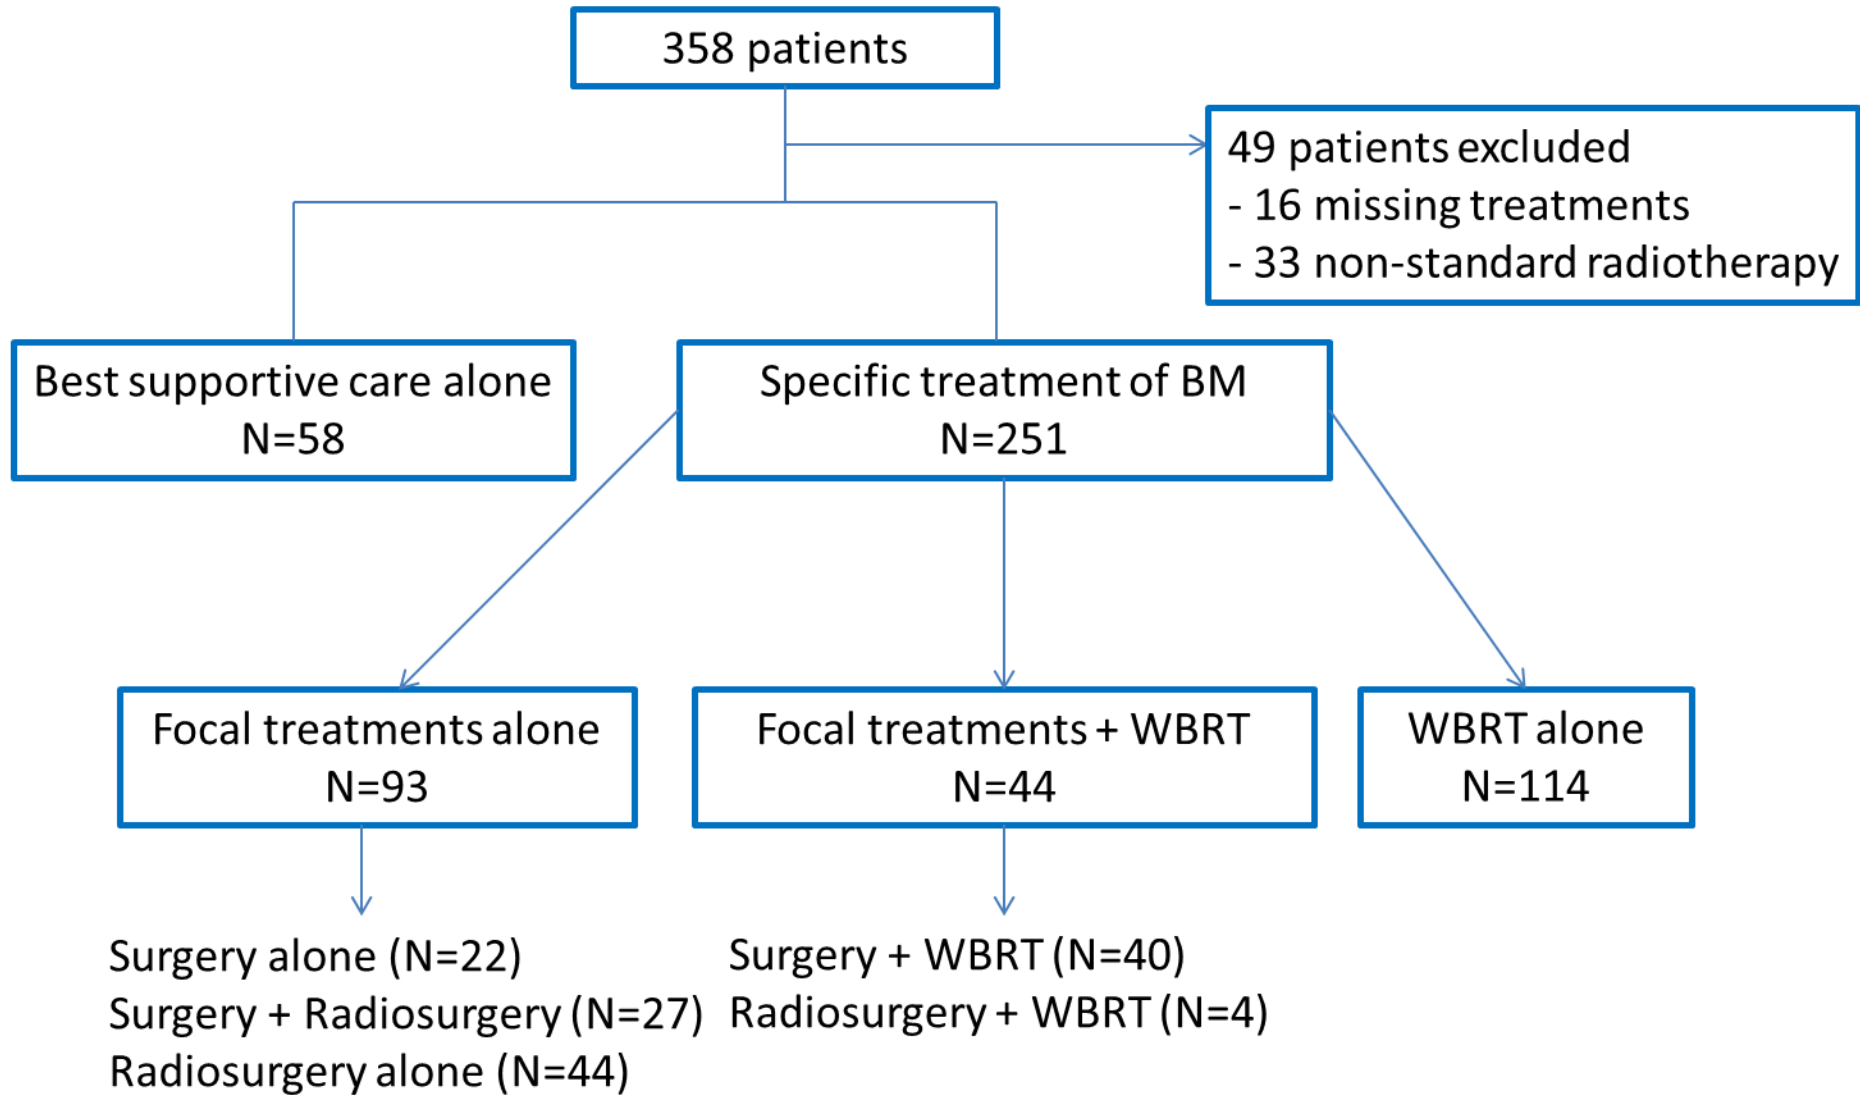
358 patients

49 patients excluded
- 16 missing treatments
- 33 non-standard radiotherapy

Best supportive care alone
N=58

Specific treatment of BM
N=251

Focal treatments alone
N=93

Focal treatments + WBRT
N=44

WBRT alone
N=114

Surgery alone (N=22)
Surgery + Radiosurgery (N=27)
Radiosurgery alone (N=44)

Surgery + WBRT (N=40)
Radiosurgery + WBRT (N=4)